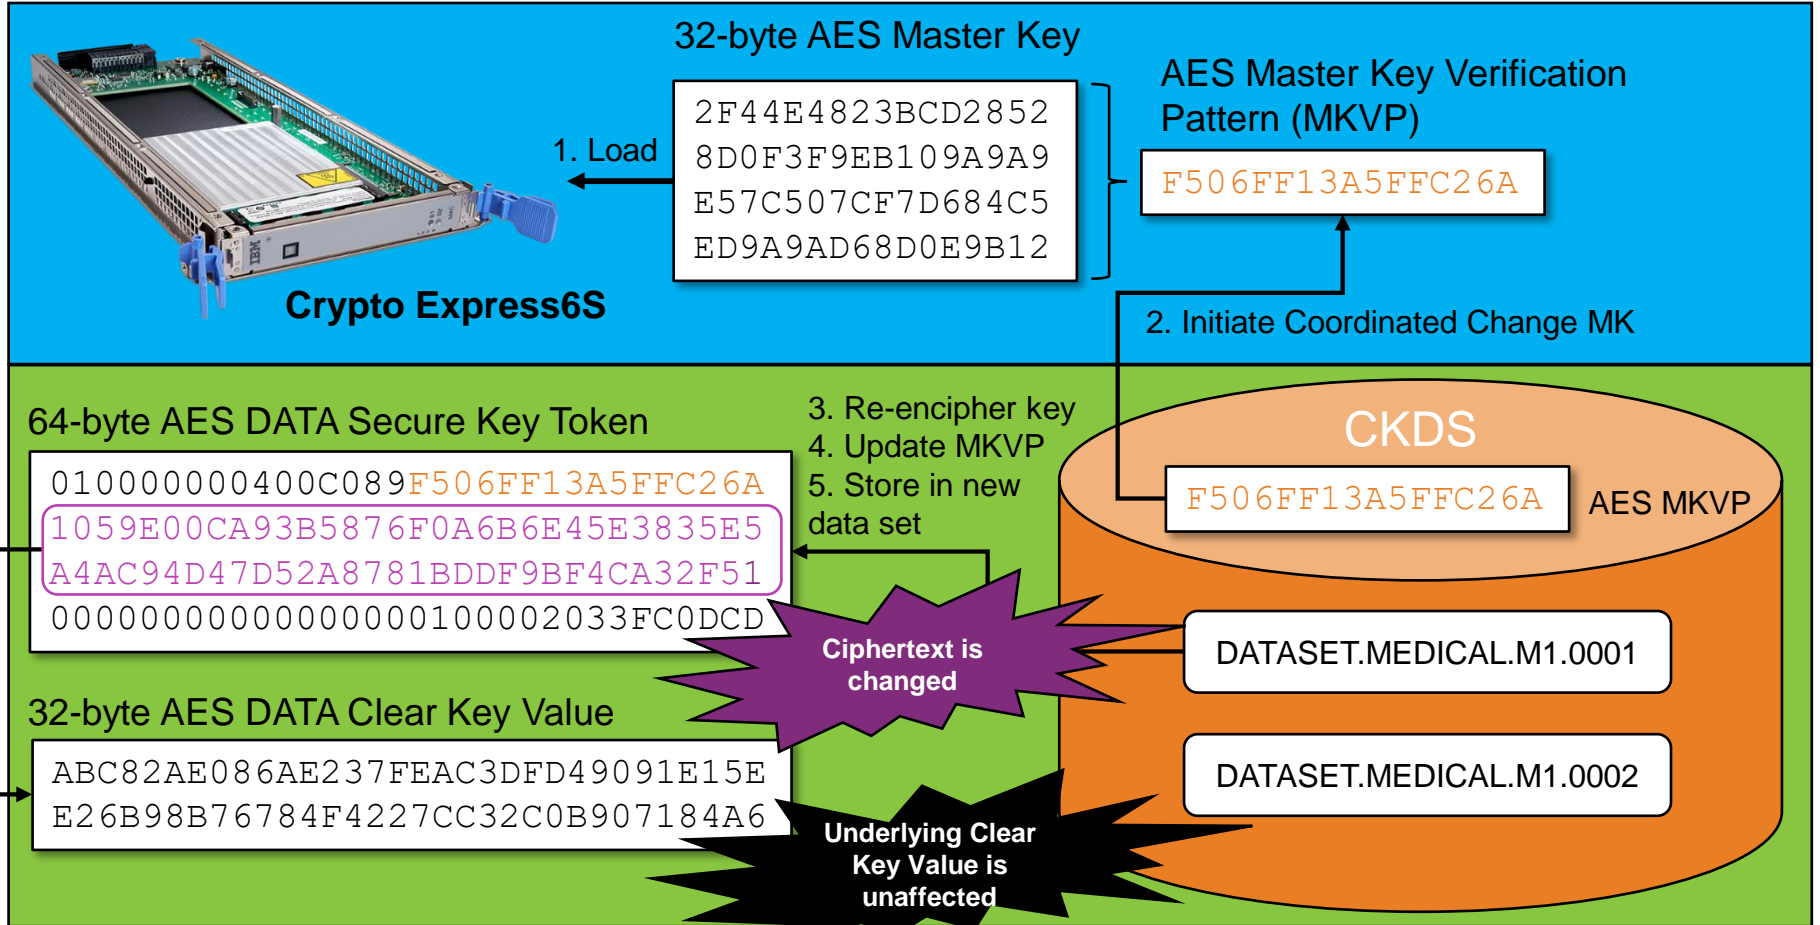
32-byte AES Master Key

2F44E4823BCD2852
8D0F3F9EB109A9A9
E57C507CF7D684C5
ED9A9AD68D0E9B12

1. Load

AES Master Key Verification Pattern (MKVP)

F506FF13A5FFC26A

Crypto Express6S

2. Initiate Coordinated Change MK

64-byte AES DATA Secure Key Token

010000000400C089F506FF13A5FFC26A
1059E00CA93B5876F0A6B6E45E3835E5
A4AC94D47D52A8781BDDF9BF4CA32F51
000000000000000100002033FC0DCD

3. Re-encipher key
4. Update MKVP
5. Store in new data set

CKDS

F506FF13A5FFC26A

AES MKVP

Ciphertext is changed

DATASET.MEDICAL.M1.0001

32-byte AES DATA Clear Key Value

ABC82AE086AE237FEAC3DFD49091E15E
E26B98B76784F4227CC32C0B907184A6

DATASET.MEDICAL.M1.0002

Underlying Clear Key Value is unaffected